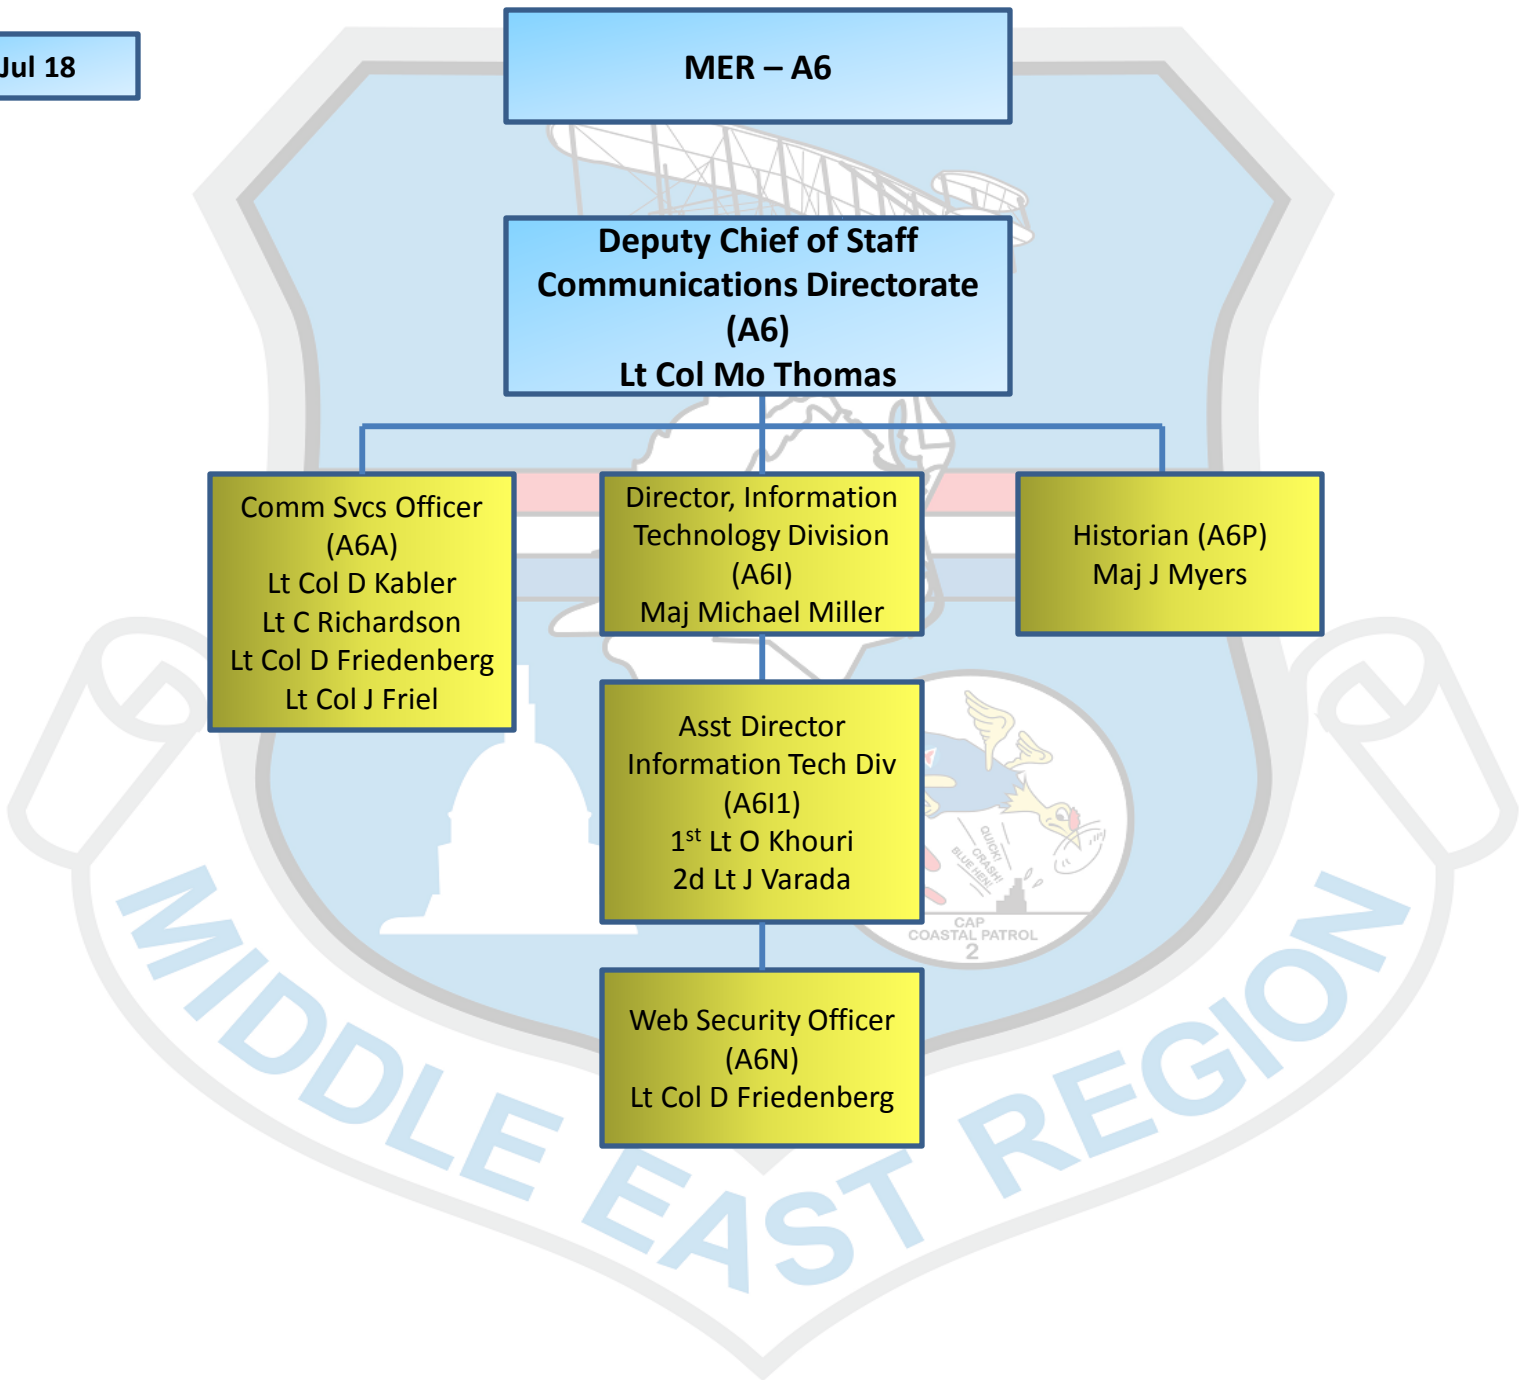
Jul 18

MER – A6

Deputy Chief of Staff Communications Directorate (A6) Lt Col Mo Thomas

Comm Svcs Officer (A6A) Lt Col D Kabler Lt C Richardson Lt Col D Friedenberg Lt Col J Friel

Director, Information Technology Division (A6I) Maj Michael Miller

Historian (A6P) Maj J Myers

Asst Director Information Tech Div (A6I1) 1$^{st}$ Lt O Khouri 2d Lt J Varada

Web Security Officer (A6N) Lt Col D Friedenberg

QUICK! CRASH! BLUE HEN!

CAP COASTAL PATROL 2

MIDDLE EAST REGION